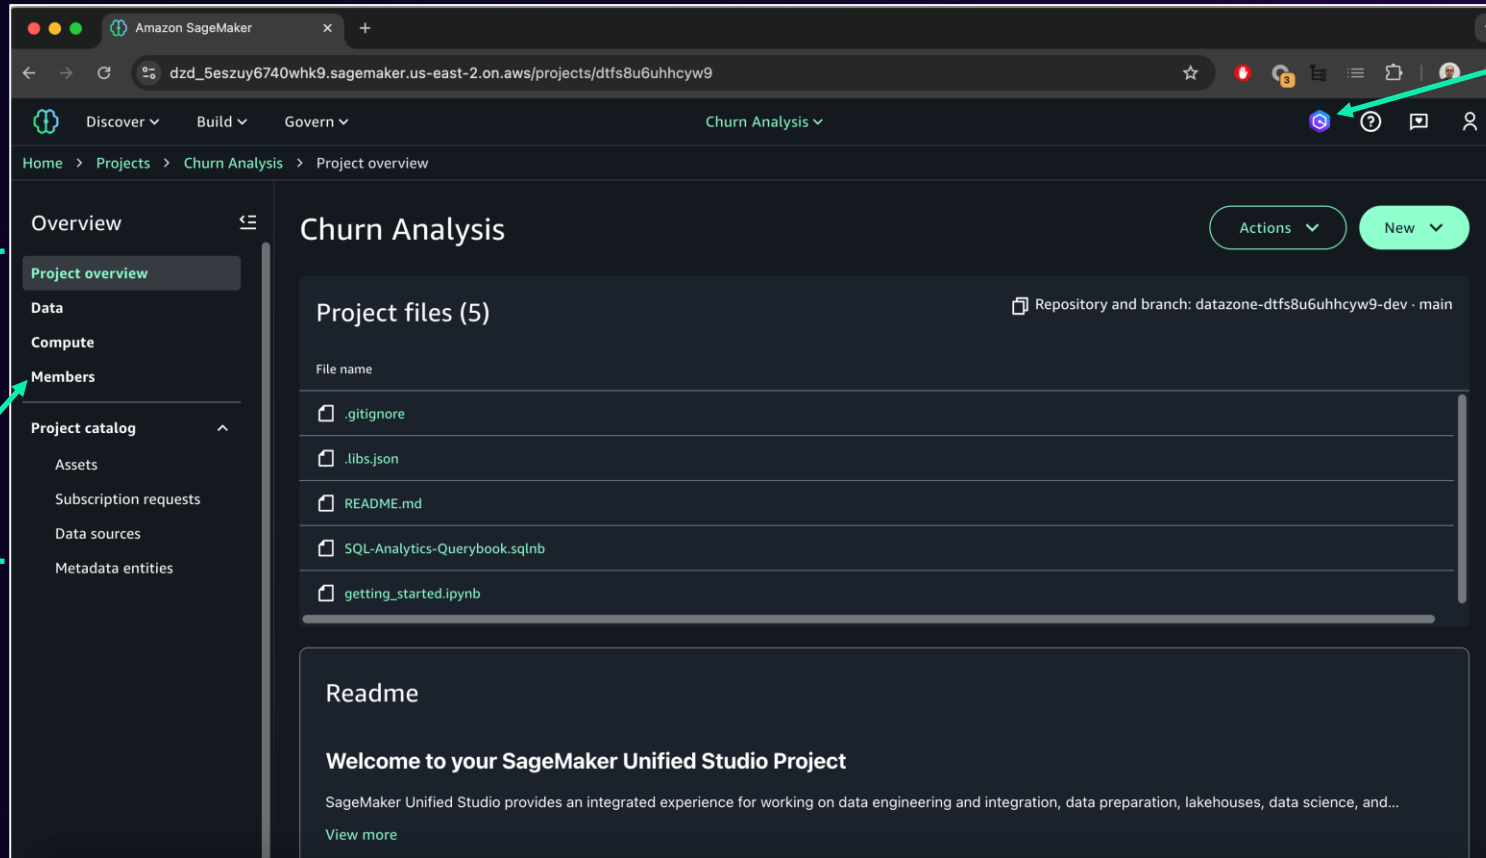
Amazon SageMaker

dzd_5eszuy6740whk9.sagemaker.us-east-2.on.aws/projects/dtfs8u6uhhcyw9

3

Discover Build Govern Churn Analysis

Home > Projects > Churn Analysis > Project overview

Overview

Project overview
Data
Compute
Members

Project catalog
Assets
Subscription requests
Data sources
Metadata entities

Churn Analysis

Actions New

Project files (5)

Repository and branch: datazone-dtfs8u6uhhcyw9-dev · main

File name
.gitignore
.libs.json
README.md
SQL-Analytics-Querybook.sqlnb
getting_started.ipynb

Readme

Welcome to your SageMaker Unified Studio Project

SageMaker Unified Studio provides an integrated experience for working on data engineering and integration, data preparation, lakehouses, data science, and...

View more